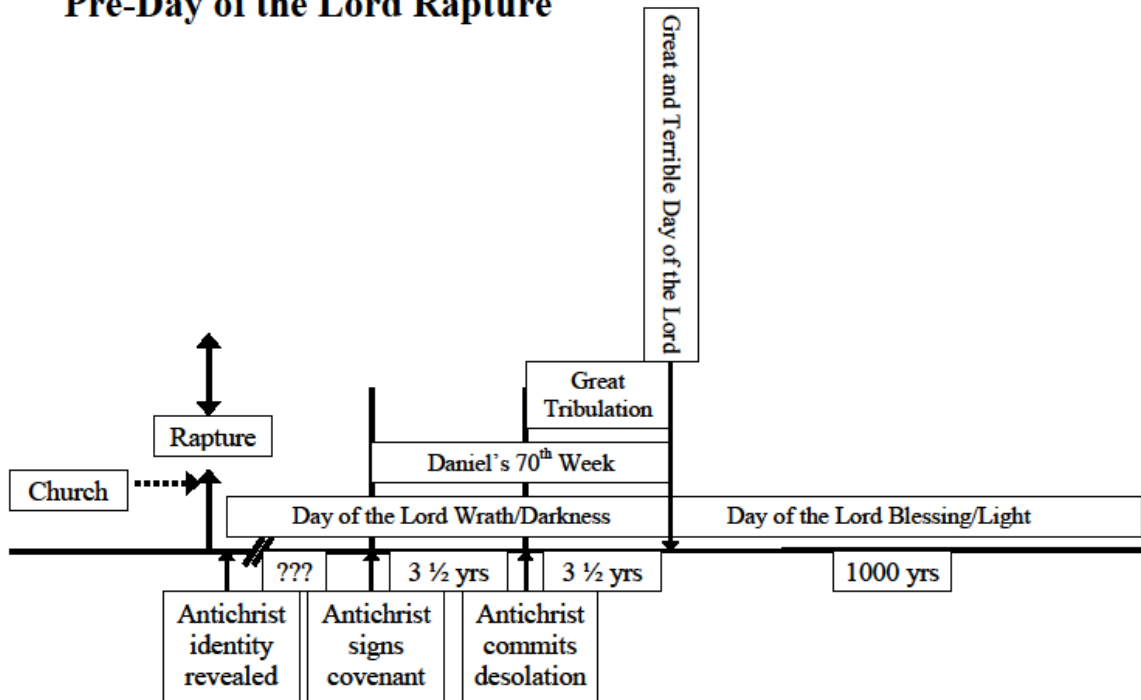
Pre-Day of the Lord Rapture

Great and Terrible Day of the Lord

Great Tribulation

Rapture

Daniel's 70$^{th}$ Week

Church

Day of the Lord Wrath/Darkness

Day of the Lord Blessing/Light

???

3 ½ yrs

3 ½ yrs

1000 yrs

Antichrist identity revealed

Antichrist signs covenant

Antichrist commits desolation